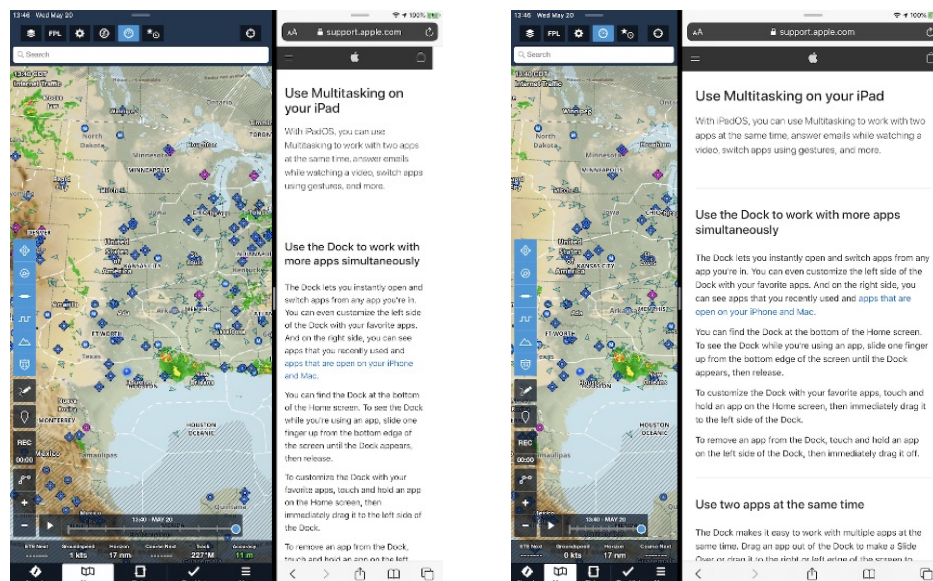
13:46 Wed May 20

FPL

Search

13:46 CDT
Internet Traffic

North Dakota

MINNEAPOLIS

Minnesota

KANSAS CITY

United States
of America

FT WORTH

Texas

HOUSTON OCEANIC

MONTERREY

Mexico

REC
00:00

13:40 · MAY 20

ETE Next
Groundspeed
0 kts
Horizon
17 nm
Course Next
Track
227°M
Altitude
11 m

100%

AA support.apple.com

Use Multitasking on your iPad

With iPadOS, you can use Multitasking to work with two apps at the same time, answer emails while watching a video, switch apps using gestures, and more.

Use the Dock to work with more apps simultaneously

The Dock lets you instantly open and switch apps from any app you're in. You can even customize the left side of the Dock with your favorite apps. And on the right side, you can see apps that you recently used and apps that are open on your iPhone and Mac.

You can find the Dock at the bottom of the Home screen. To see the Dock while you're using an app, slide one finger up from the bottom edge of the screen until the Dock appears, then release.

To customize the Dock with your favorite apps, touch and hold an app on the Home screen, then immediately drag it to the left side of the Dock.

To remove an app from the Dock, touch and hold an app on the left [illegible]

13:46 Wed May 20

FPL

Search

Internet Traffic

North Dakota

Minnesota

KANSAS CITY

United States of America

FT WORTH

HOUSTON OCEANIC

REC
00:00

13:40 · MAY 20

ETE Next
Groundspeed
0 kts
Horizon
17 nm
Course Next

100%

AA support.apple.com

Use Multitasking on your iPad

With iPadOS, you can use Multitasking to work with two apps at the same time, answer emails while watching a video, switch apps using gestures, and more.

Use the Dock to work with more apps simultaneously

The Dock lets you instantly open and switch apps from any app you're in. You can even customize the left side of the Dock with your favorite apps. And on the right side, you can see apps that you recently used and apps that are open on your iPhone and Mac.

You can find the Dock at the bottom of the Home screen. To see the Dock while you're using an app, slide one finger up from the bottom edge of the screen until the Dock appears, then release.

To customize the Dock with your favorite apps, touch and hold an app on the Home screen, then immediately drag it to the left side of the Dock.

To remove an app from the Dock, touch and hold an app on the left side of the Dock, then immediately drag it off.

Use two apps at the same time

The Dock makes it easy to work with multiple apps at the same time. Drag an app out of the Dock to make a Slide Over or drag it to the right or left edge of the screen to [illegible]